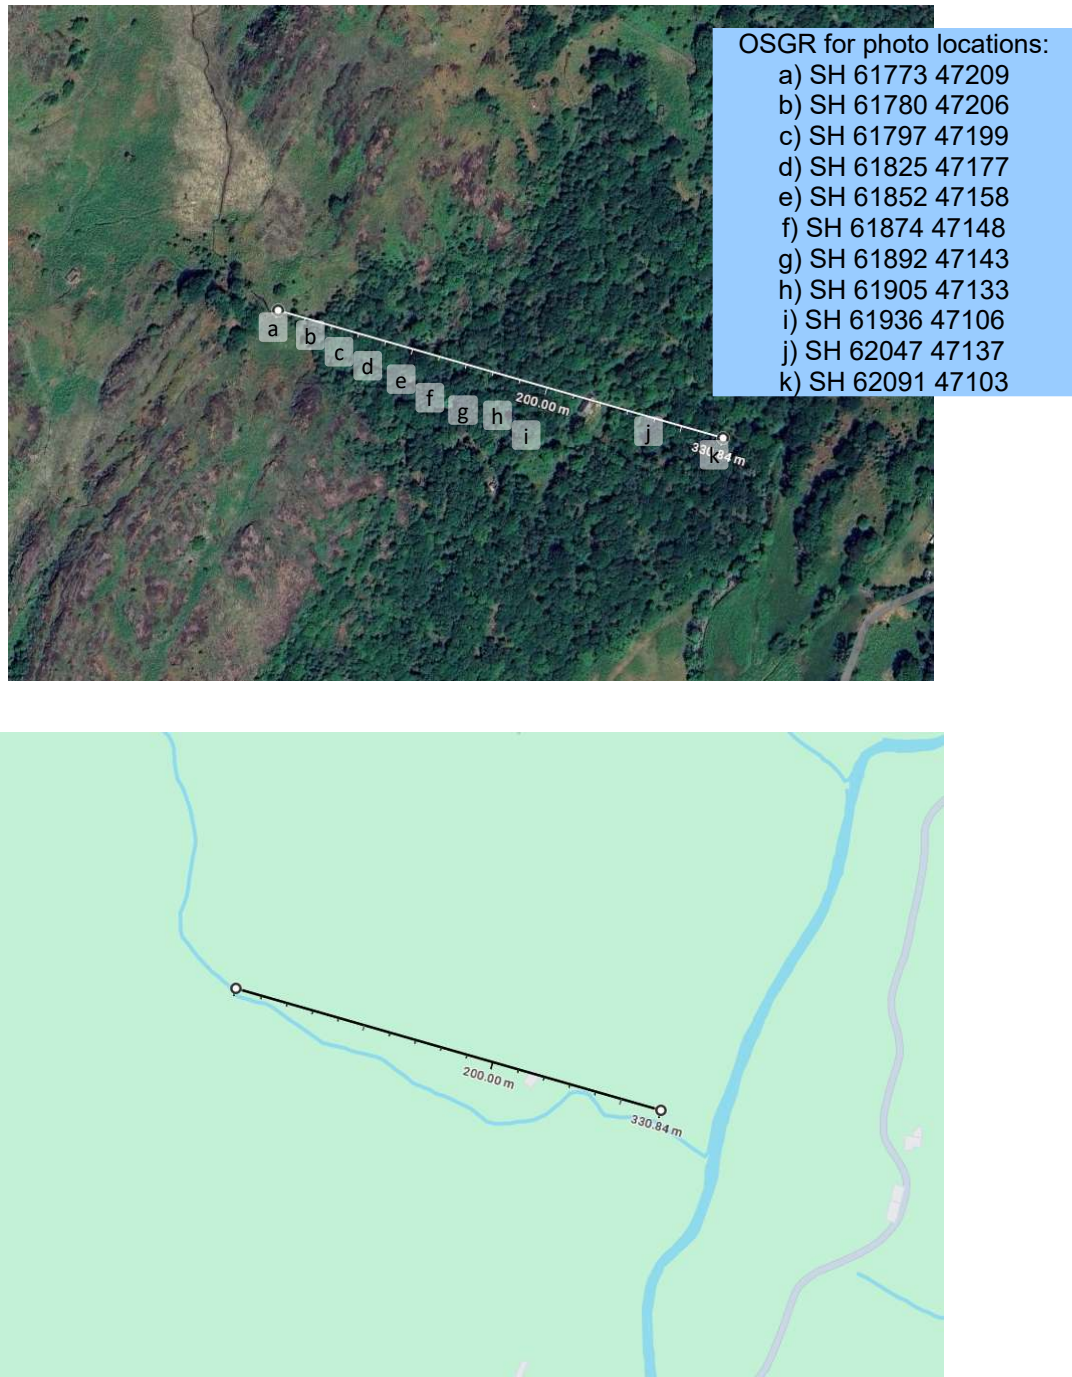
OSGR for photo locations:
a) SH 61773 47209
b) SH 61780 47206
c) SH 61797 47199
d) SH 61825 47177
e) SH 61852 47158
f) SH 61874 47148
g) SH 61892 47143
h) SH 61905 47133
i) SH 61936 47106
j) SH 62047 47137
k) SH 62091 47103

a b c d e f g h i j k

200.00 m

330.84 m

200.00 m

330.84 m